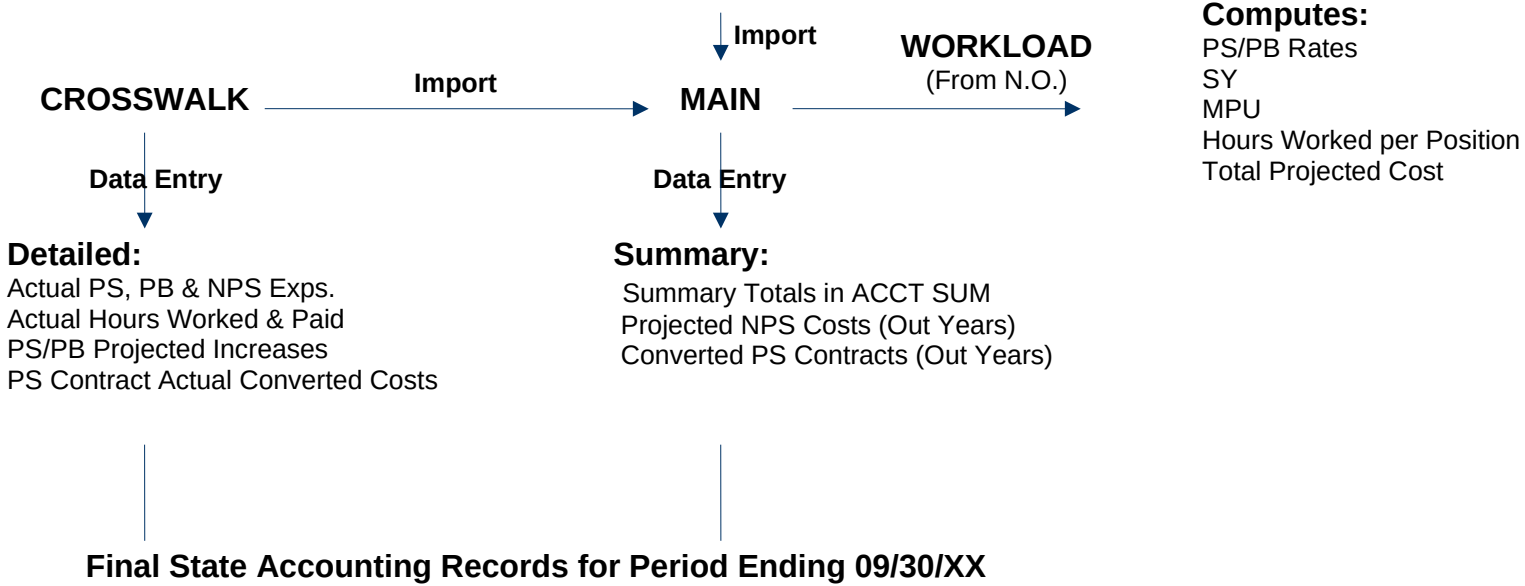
Import

WORKLOAD
(From N.O.)

Computes:
PS/PB Rates
SY
MPU
Hours Worked per Position
Total Projected Cost

CROSSWALK

Import

MAIN

Data Entry

Data Entry

Detailed:
Actual PS, PB & NPS Exps.
Actual Hours Worked & Paid
PS/PB Projected Increases
PS Contract Actual Converted Costs

Summary:
Summary Totals in ACCT SUM
Projected NPS Costs (Out Years)
Converted PS Contracts (Out Years)

Final State Accounting Records for Period Ending 09/30/XX